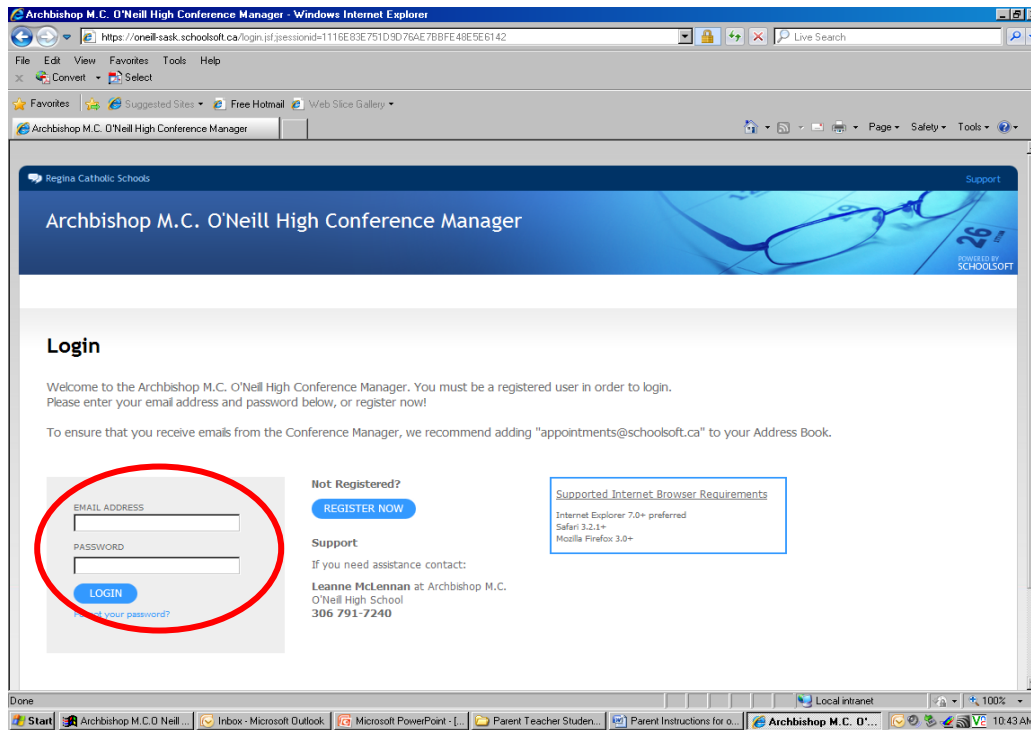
Archbishop M.C. O'Neill High Conference Manager - Windows Internet Explorer

https://oneill-sask.schoolsoft.ca/login.jsf;jsessionid=1116E83E751D9D76AE7BBFE48E5E6142

Live Search

File Edit View Favorites Tools Help

Convert Select

Favorites Suggested Sites Free Hotmail Web Slice Gallery

Archbishop M.C. O'Neill High Conference Manager

Page Safety Tools

Regina Catholic Schools

Support

Archbishop M.C. O'Neill High Conference Manager

POWERED BY SCHOOLSOFT

Login

Welcome to the Archbishop M.C. O'Neill High Conference Manager. You must be a registered user in order to login. Please enter your email address and password below, or register now!

To ensure that you receive emails from the Conference Manager, we recommend adding "appointments@schoolsoft.ca" to your Address Book.

EMAIL ADDRESS

PASSWORD

LOGIN

F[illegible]t your password?

Not Registered?

REGISTER NOW

Support

If you need assistance contact:

Leanne McLennan at Archbishop M.C. O'Neill High School
306 791-7240

Supported Internet Browser Requirements

Internet Explorer 7.0+ preferred
Safari 3.2.1+
Mozilla Firefox 3.0+

Done

Local intranet

100%

Start Archbishop M.C.O Neill ... Inbox - Microsoft Outlook Microsoft PowerPoint - [... Parent Teacher Studen... Parent Instructions for o... Archbishop M.C. O'...

10:43 AM